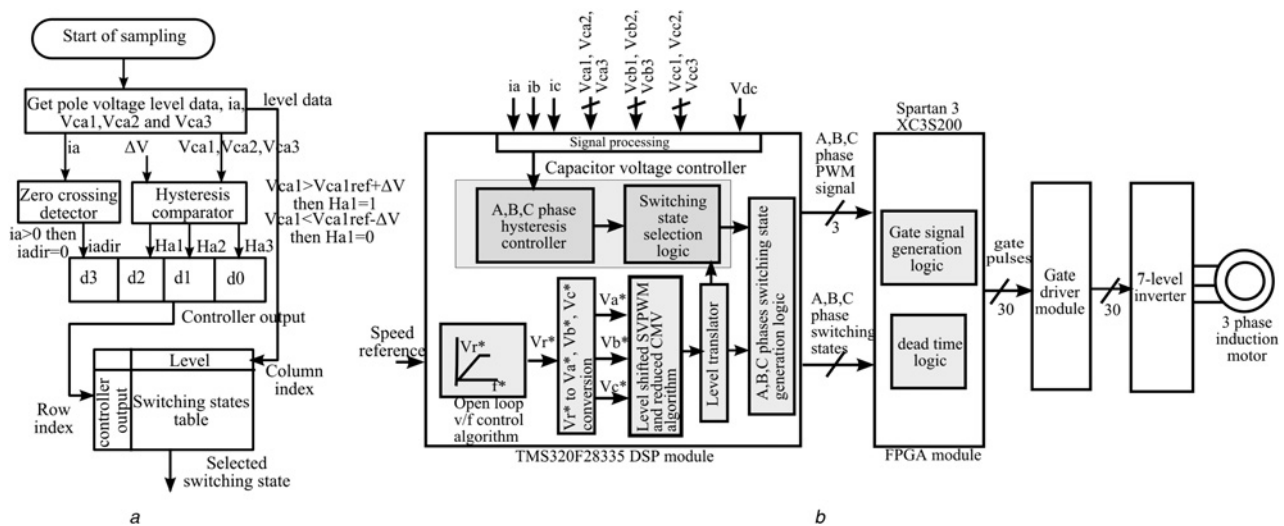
Start of sampling

Get pole voltage level data, ia, Vca1,Vca2 and Vca3

level data

ia

ΔV

Vca1,Vca2,Vca3

Zero crossing detector

Hysteresis comparator

Vca1>Vca1ref+ΔV then Ha1=1
Vca1<Vca1ref-ΔV then Ha1=0

ia>0 then iadir=0

iadir

Ha1

Ha2

Ha3

| d3 | d2 | d1 | d0 |
|---|---|---|---|

Controller output

Level

Column index

Row index

controller output

Switching states table

Selected switching state

*a*

ia

ib

ic

Vca1, Vca2, Vca3

Vcb1, Vcb2, Vcb3

Vcc1, Vcc2, Vcc3

Vdc

Signal processing

Capacitor voltage controller

A,B,C phase hysteresis controller

Switching state selection logic

A,B,C phases switching state generation logic

Speed reference

Vr*

f*

Open loop v/f control algorithm

Vr*

Vr* to Va*, Vb*, Vc* conversion

Va*

Vb*

Vc*

Level shifted SVPWM and reduced CMV algorithm

Level translator

TMS320F28335 DSP module

A,B,C phase PWM signal

3

A,B,C phase switching states

Spartan 3 XC3S200

Gate signal generation logic

dead time logic

FPGA module

gate pulses

30

Gate driver module

30

7-level inverter

3 phase induction motor

*b*